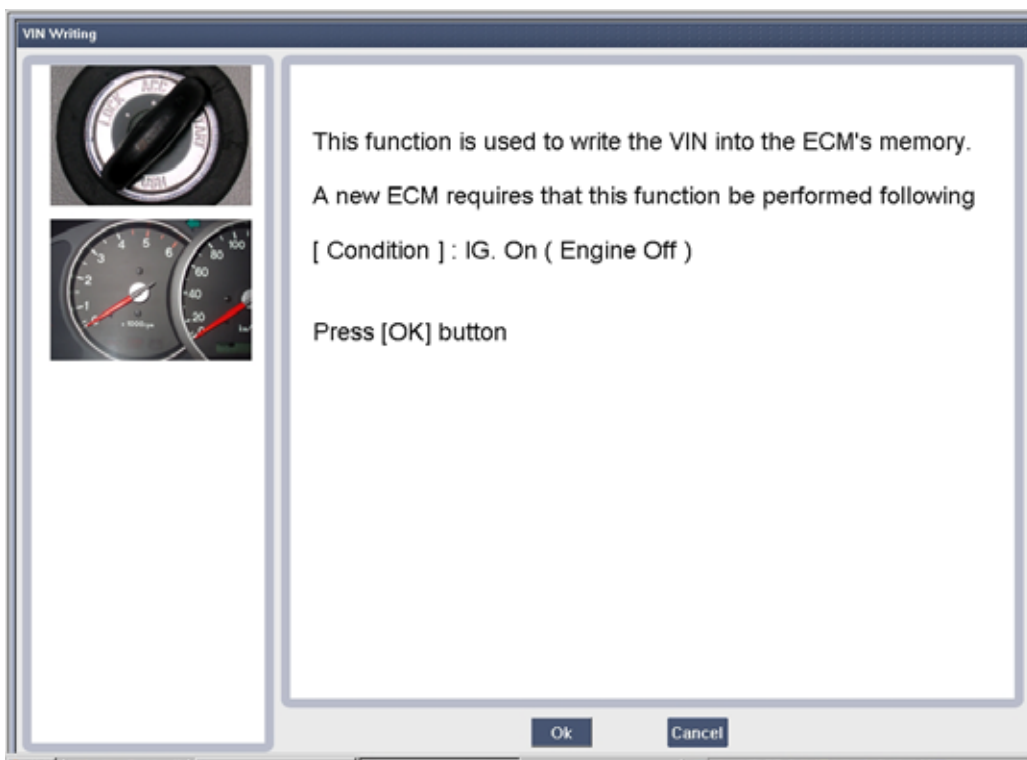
VIN Writing

LOCK ACC START

3 4 5 6
2
1
0
x1000rpm

80 100
60
40
20

This function is used to write the VIN into the ECM's memory.

A new ECM requires that this function be performed following

[ Condition ] : IG. On ( Engine Off )

Press [OK] button

Ok

Cancel